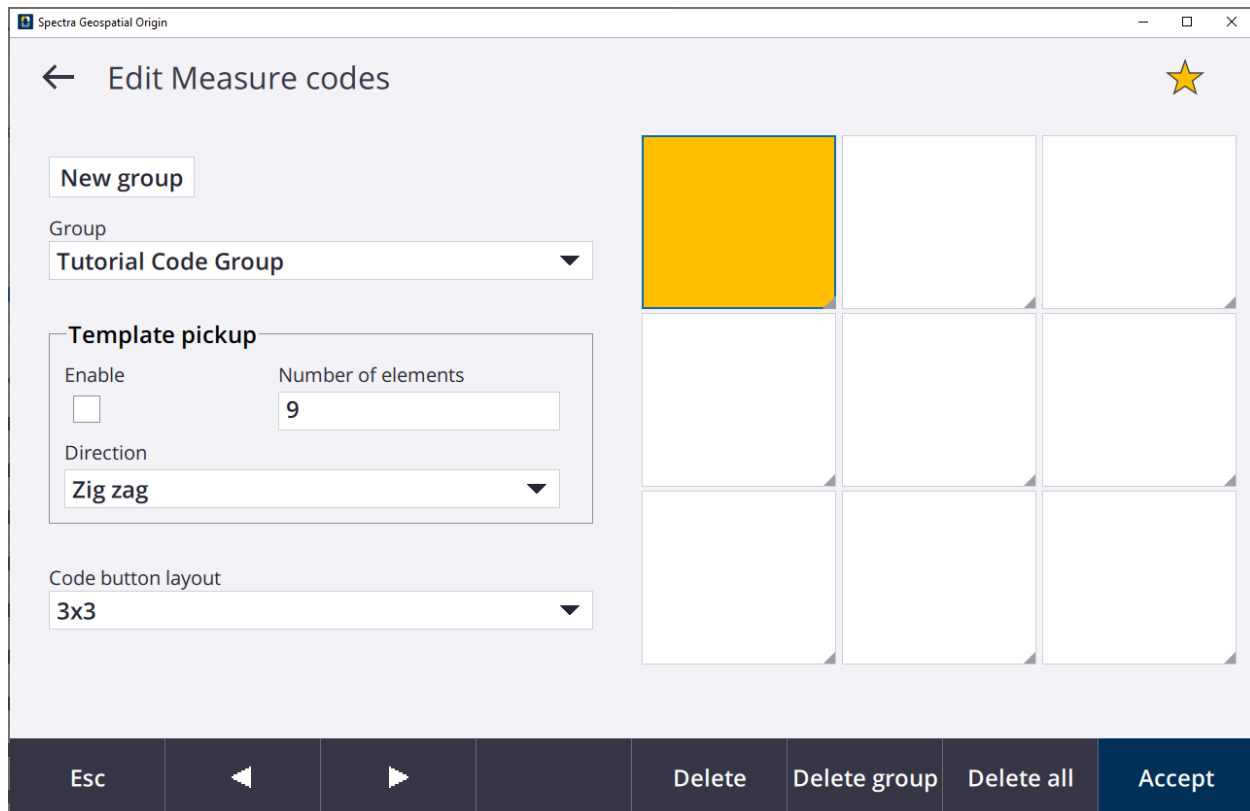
Spectra Geospatial Origin

Edit Measure codes

New group

Group
Tutorial Code Group

Template pickup
Enable
Number of elements
9
Direction
Zig zag

Code button layout
3x3

Esc
Delete
Delete group
Delete all
Accept